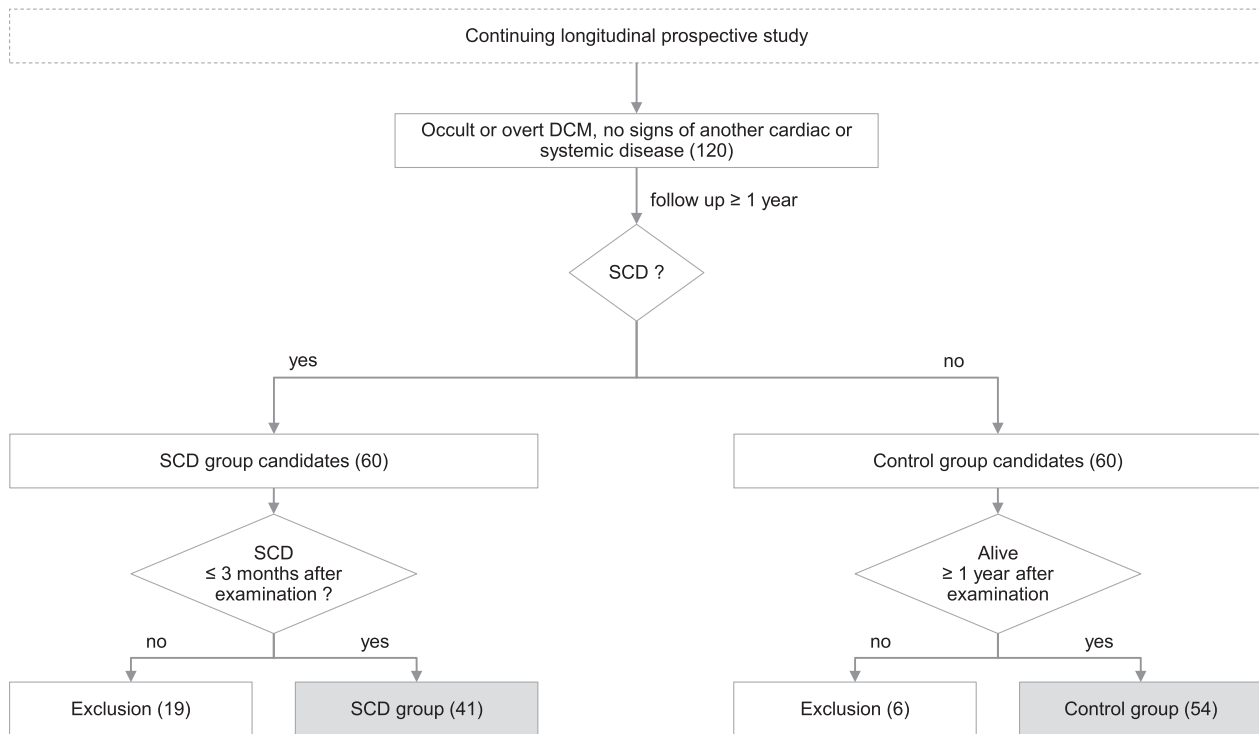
Continuing longitudinal prospective study

Occult or overt DCM, no signs of another cardiac or systemic disease (120)

follow up ≥ 1 year

SCD ?

yes

no

SCD group candidates (60)

Control group candidates (60)

SCD ≤ 3 months after examination ?

Alive ≥ 1 year after examination

no

yes

no

yes

Exclusion (19)

SCD group (41)

Exclusion (6)

Control group (54)